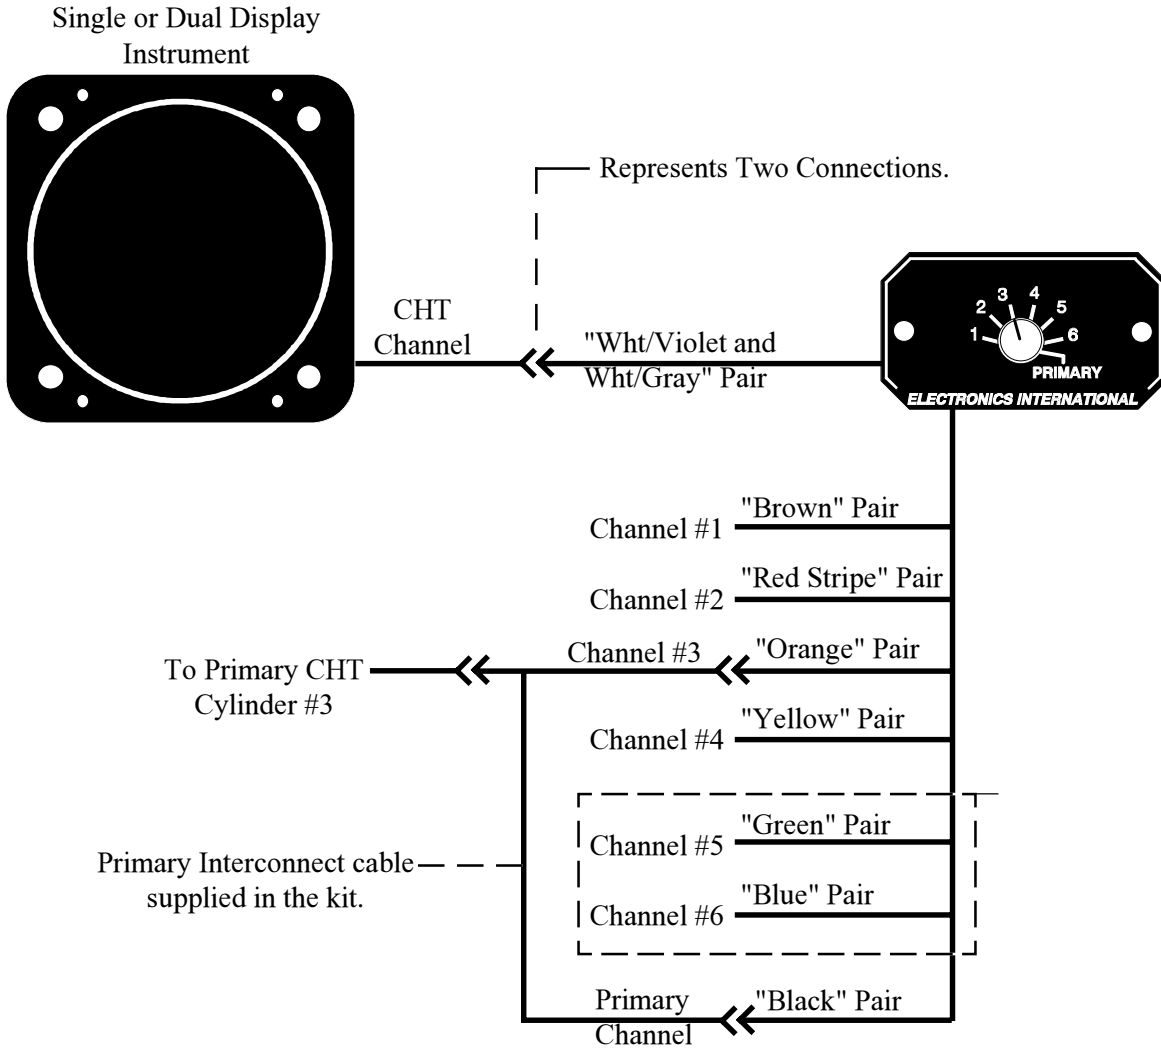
Single or Dual Display Instrument

Represents Two Connections.

CHT Channel

"Wht/Violet and Wht/Gray" Pair

1 2 3 4 5 6
PRIMARY
ELECTRONICS INTERNATIONAL

Channel #1 "Brown" Pair

Channel #2 "Red Stripe" Pair

To Primary CHT Cylinder #3

Channel #3 "Orange" Pair

Channel #4 "Yellow" Pair

Channel #5 "Green" Pair

Primary Interconnect cable supplied in the kit.

Channel #6 "Blue" Pair

Primary Channel "Black" Pair